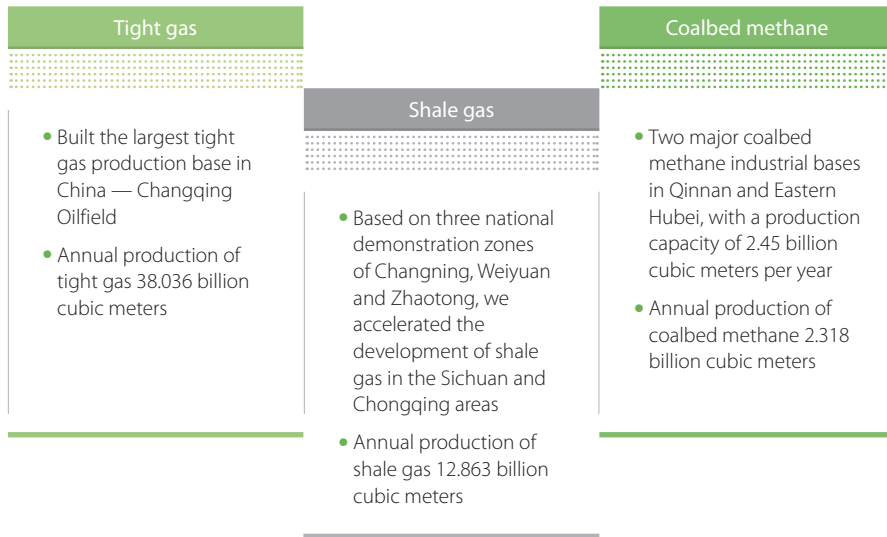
Tight gas

• Built the largest tight gas production base in China — Changqing Oilfield

• Annual production of tight gas 38.036 billion cubic meters

Shale gas

• Based on three national demonstration zones of Changning, Weiyuan and Zhaotong, we accelerated the development of shale gas in the Sichuan and Chongqing areas

• Annual production of shale gas 12.863 billion cubic meters

Coalbed methane

• Two major coalbed methane industrial bases in Qinnan and Eastern Hubei, with a production capacity of 2.45 billion cubic meters per year

• Annual production of coalbed methane 2.318 billion cubic meters